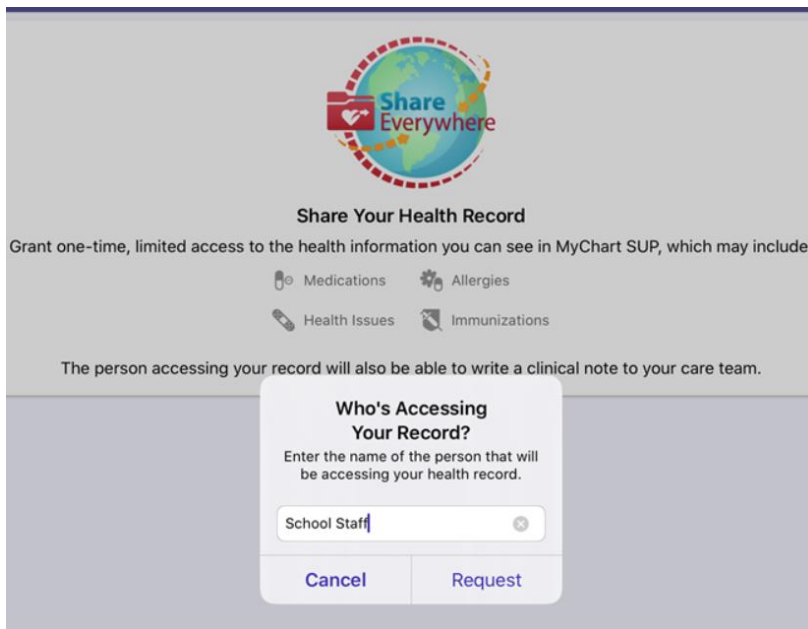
Share Everywhere

Share Your Health Record

Grant one-time, limited access to the health information you can see in MyChart SUP, which may include

Medications Allergies

Health Issues Immunizations

The person accessing your record will also be able to write a clinical note to your care team.

Who's Accessing Your Record?

Enter the name of the person that will be accessing your health record.

School Staff

Cancel Request